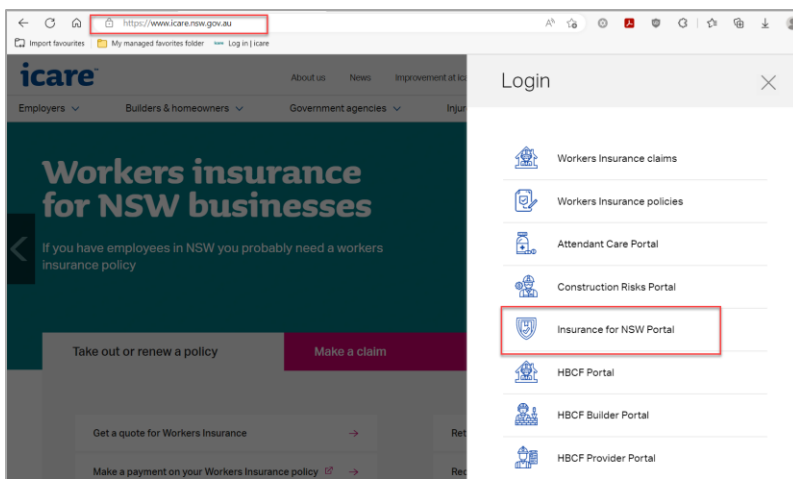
https://www.icare.nsw.gov.au

Import favourites | My managed favorites folder | Log in | icare

icare

About us | News | Improvement at ic

Employers | Builders & homeowners | Government agencies | Inju

Workers insurance for NSW businesses

If you have employees in NSW you probably need a workers insurance policy

Take out or renew a policy | Make a claim

Get a quote for Workers Insurance →

Make a payment on your Workers Insurance policy →

Ret

Rec

Login

Workers Insurance claims

Workers Insurance policies

Attendant Care Portal

Construction Risks Portal

Insurance for NSW Portal

HBCF Portal

HBCF Builder Portal

HBCF Provider Portal